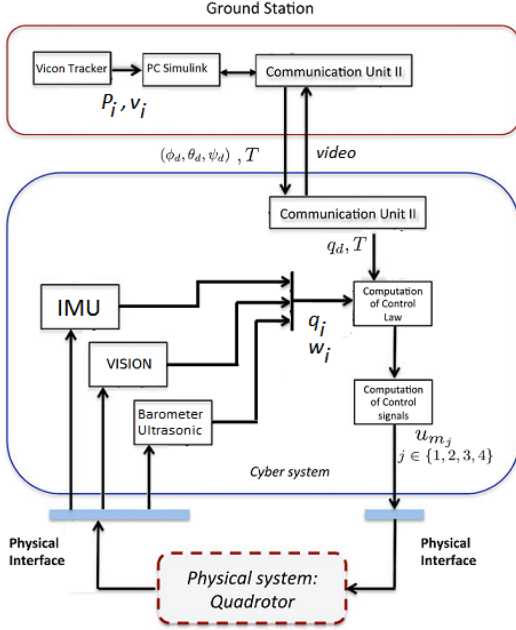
Ground Station

Vicon Tracker

PC Simulink

Communication Unit II

$P_i, v_i$

$(\phi_d, \theta_d, \psi_d)$ , $T$

video

Communication Unit II

$q_d, T$

IMU

Computation of Control Law

$q_i$
$w_i$

VISION

Computation of Control signals

Barometer Ultrasonic

$u_{m_j}$
$j \in \{1, 2, 3, 4\}$

Cyber system

Physical Interface

Physical Interface

Physical system: Quadrotor